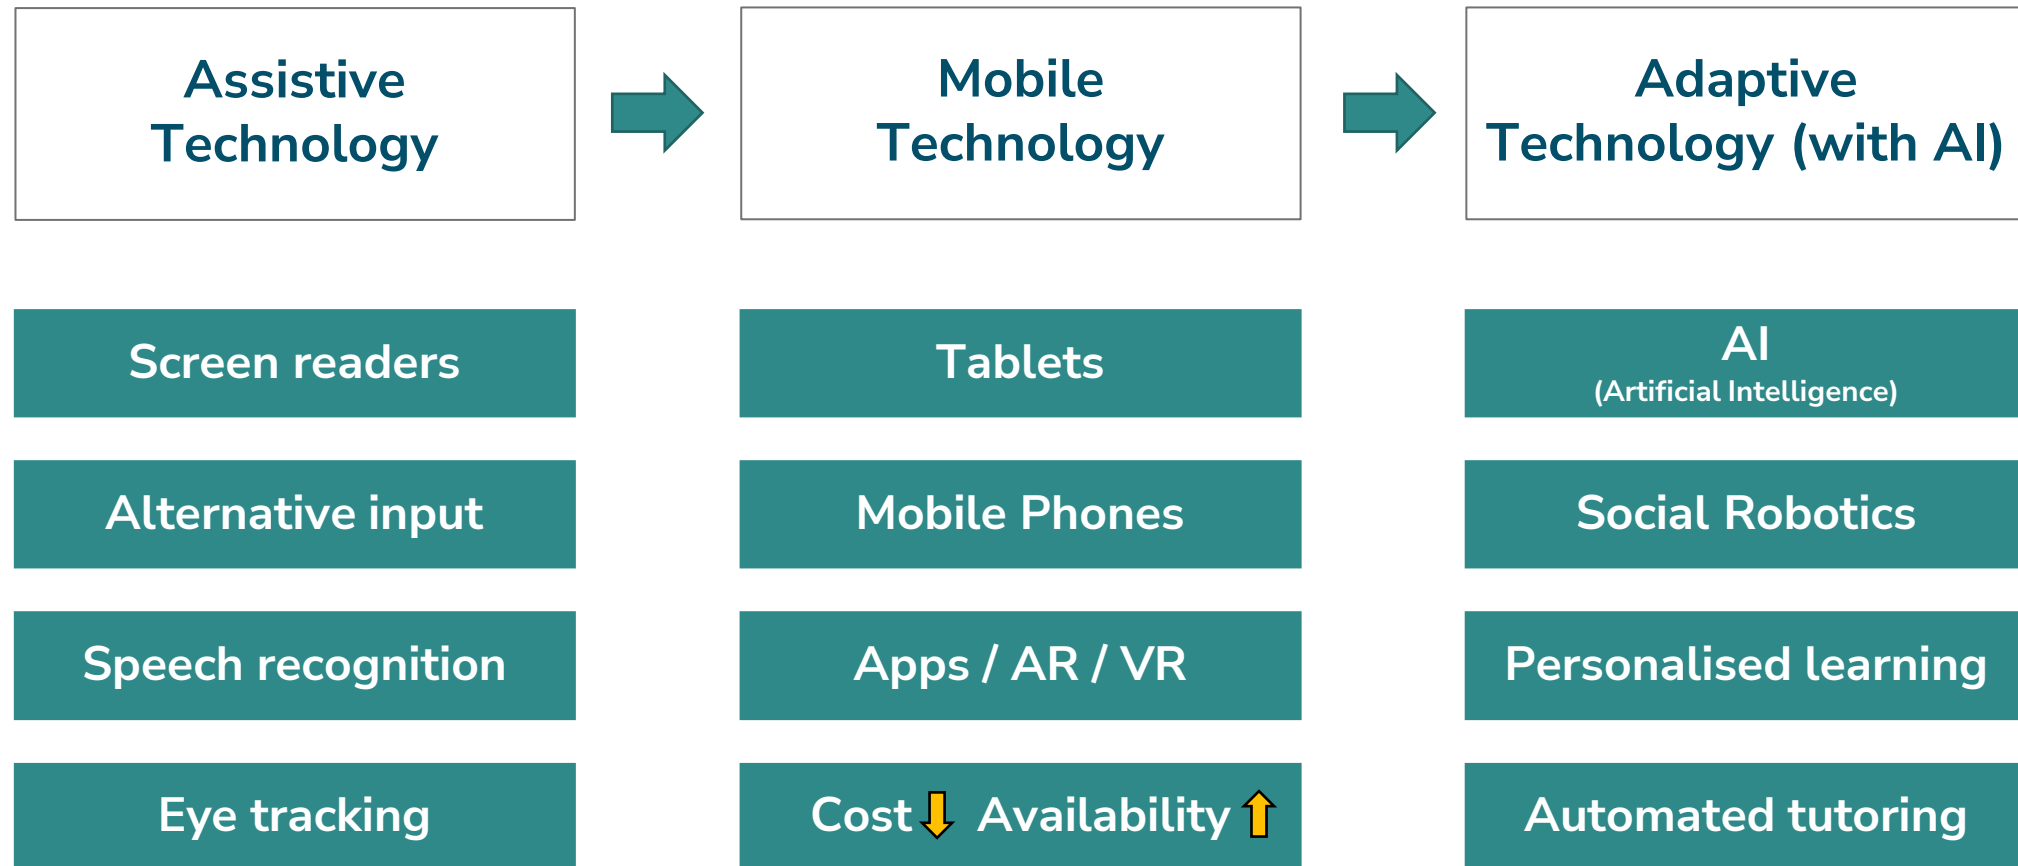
Assistive Technology

Screen readers

Alternative input

Speech recognition

Eye tracking

Mobile Technology

Tablets

Mobile Phones

Apps / AR / VR

Cost ⇩ Availability ⇧

Adaptive Technology (with AI)

AI
(Artificial Intelligence)

Social Robotics

Personalised learning

Automated tutoring